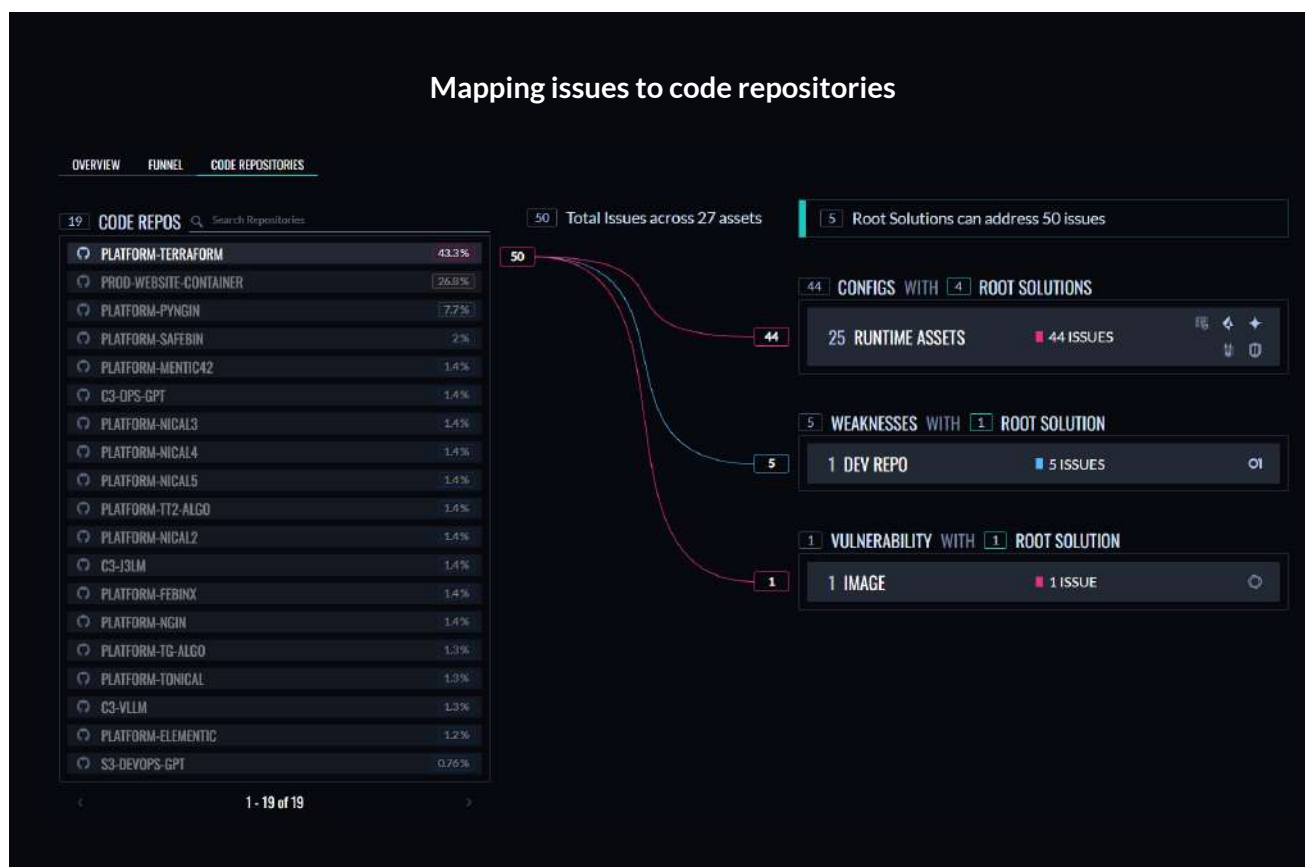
Mapping issues to code repositories

OVERVIEW FUNNEL CODE REPOSITORIES

19 CODE REPOS Search Repositories

| | |
|---|---|
| PLATFORM-TERRAFORM | 43.3% |
| PROD-WEBSITE-CONTAINER | 26.8% |
| PLATFORM-PYNGIN | 7.7% |
| PLATFORM-SAFEBIN | 2% |
| PLATFORM-MENTIC42 | 1.4% |
| C3-OPS-GPT | 1.4% |
| PLATFORM-NICAL3 | 1.4% |
| PLATFORM-NICAL4 | 1.4% |
| PLATFORM-NICAL5 | 1.4% |
| PLATFORM-TT2-ALGO | 1.4% |
| PLATFORM-NICAL2 | 1.4% |
| C3-J3LM | 1.4% |
| PLATFORM-FEBINX | 1.4% |
| PLATFORM-NGIN | 1.4% |
| PLATFORM-TG-ALGO | 1.3% |
| PLATFORM-TONICAL | 1.3% |
| C3-VLLM | 1.3% |
| PLATFORM-ELEMENTIC | 1.2% |
| S3-DEVOPS-GPT | 0.76% |

1 - 19 of 19

50 Total Issues across 27 assets

5 Root Solutions can address 50 issues

50

44 CONFIGS WITH 4 ROOT SOLUTIONS

44

25 RUNTIME ASSETS 44 ISSUES

5 WEAKNESSES WITH 1 ROOT SOLUTION

5

1 DEV REPO 5 ISSUES

1 VULNERABILITY WITH 1 ROOT SOLUTION

1

1 IMAGE 1 ISSUE